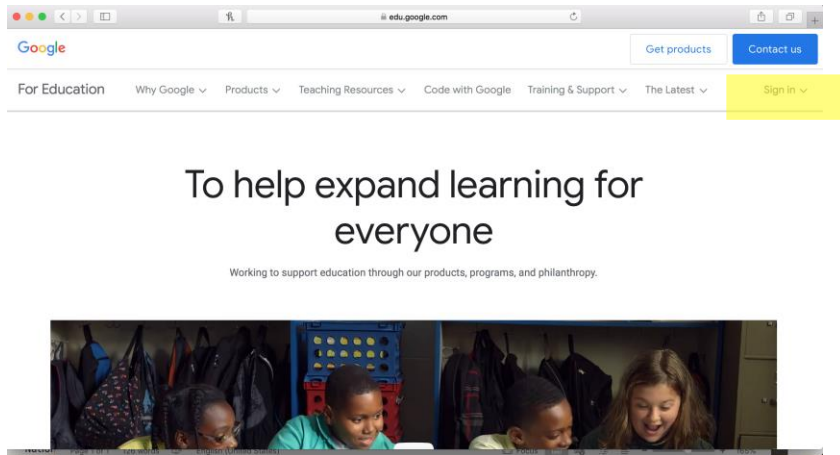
edu.google.com

Google

Get products

Contact us

For Education

Why Google

Products

Teaching Resources

Code with Google

Training & Support

The Latest

Sign in

To help expand learning for everyone

Working to support education through our products, programs, and philanthropy.